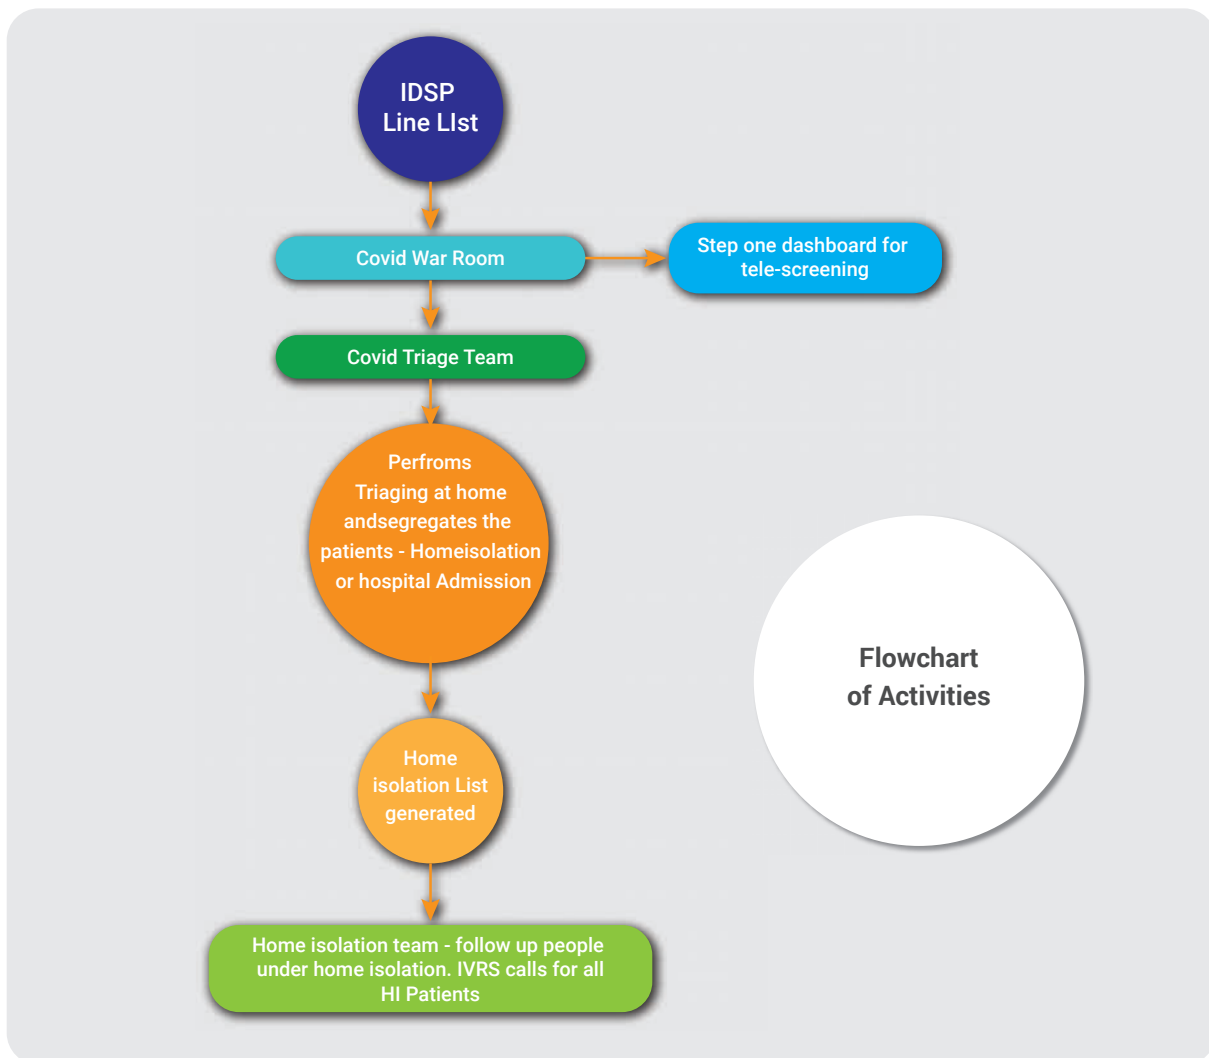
IDSP
Line LIst

Covid War Room

Step one dashboard for tele-screening

Covid Triage Team

Perfroms Triaging at home andsegregates the patients - Homeisolation or hospital Admission

Home isolation List generated

Home isolation team - follow up people under home isolation. IVRS calls for all HI Patients

Flowchart of Activities